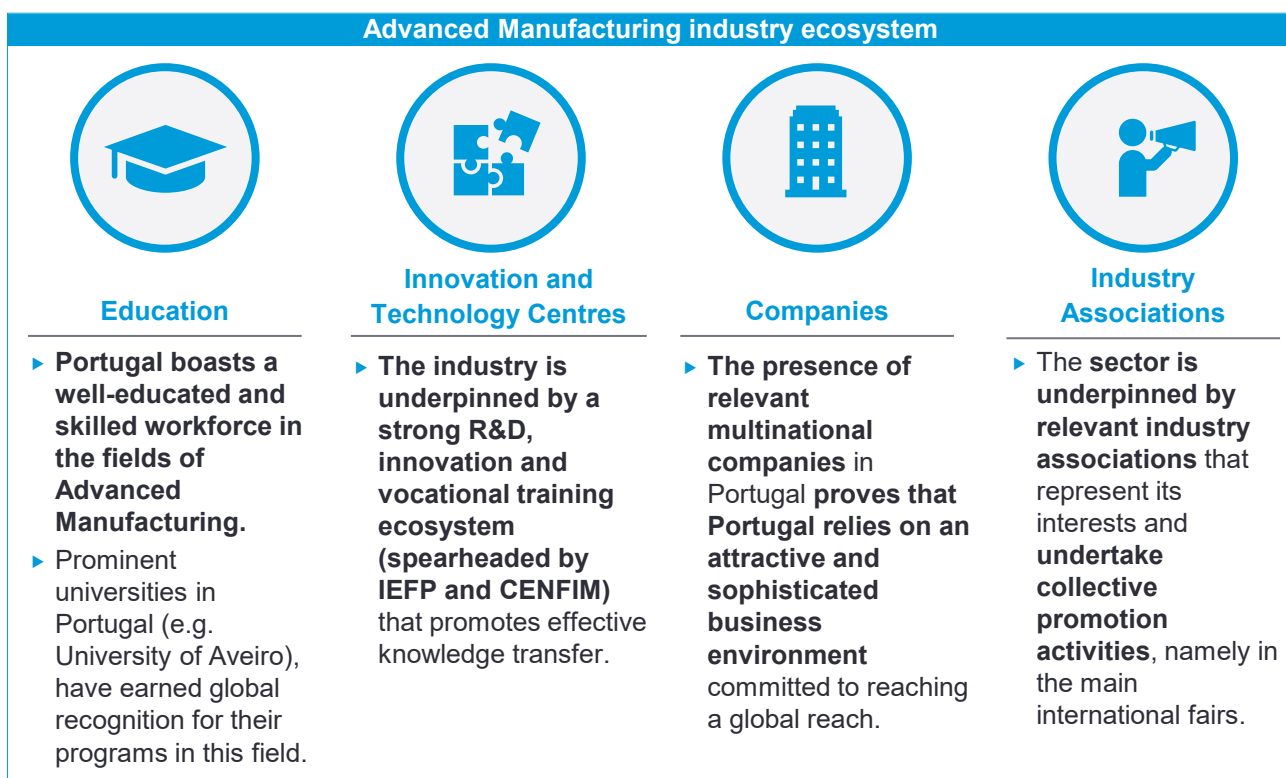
Advanced Manufacturing industry ecosystem

Education

Portugal boasts a well-educated and skilled workforce in the fields of Advanced Manufacturing.

Prominent universities in Portugal (e.g. University of Aveiro), have earned global recognition for their programs in this field.

Innovation and Technology Centres

The industry is underpinned by a strong R&D, innovation and vocational training ecosystem (spearheaded by IEFP and CENFIM) that promotes effective knowledge transfer.

Companies

The presence of relevant multinational companies in Portugal proves that Portugal relies on an attractive and sophisticated business environment committed to reaching a global reach.

Industry Associations

The sector is underpinned by relevant industry associations that represent its interests and undertake collective promotion activities, namely in the main international fairs.